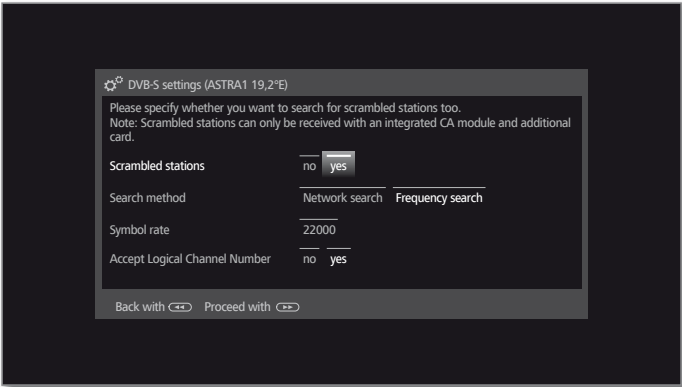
DVB-S settings (ASTRA1 19,2°E)

Please specify whether you want to search for scrambled stations too.
Note: Scrambled stations can only be received with an integrated CA module and additional card.

Scrambled stations no yes

Search method Network search Frequency search

Symbol rate 22000

Accept Logical Channel Number no yes

Back with Proceed with